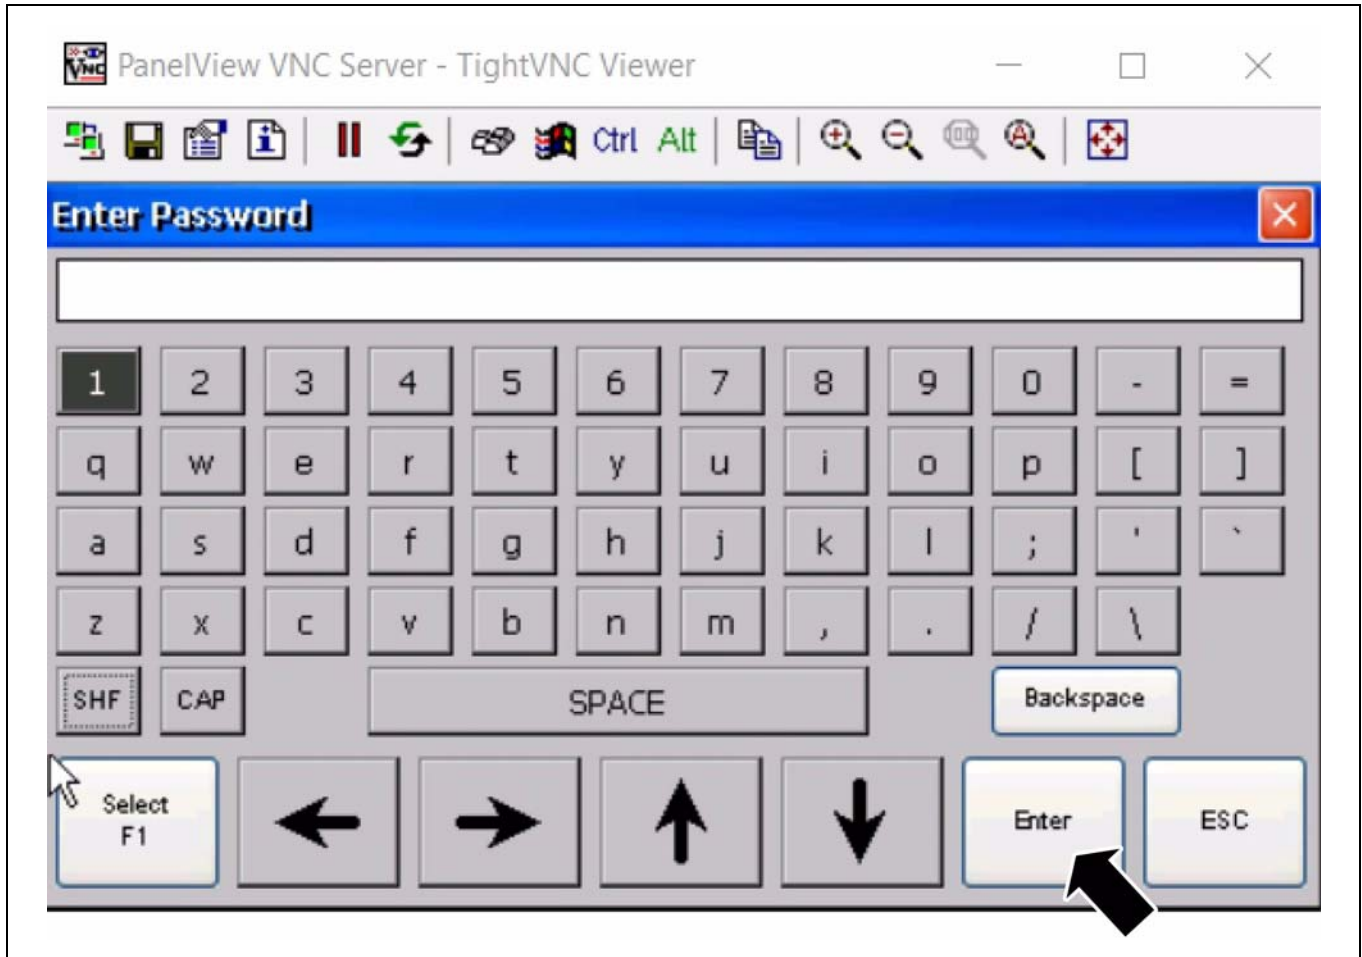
PanelView VNC Server - TightVNC Viewer

Ctrl Alt

Enter Password

1 2 3 4 5 6 7 8 9 0 - =

q w e r t y u i o p [ ]

a s d f g h j k l ; ' `

z x c v b n m , . / \

SHF CAP SPACE Backspace

Select F1 Enter ESC